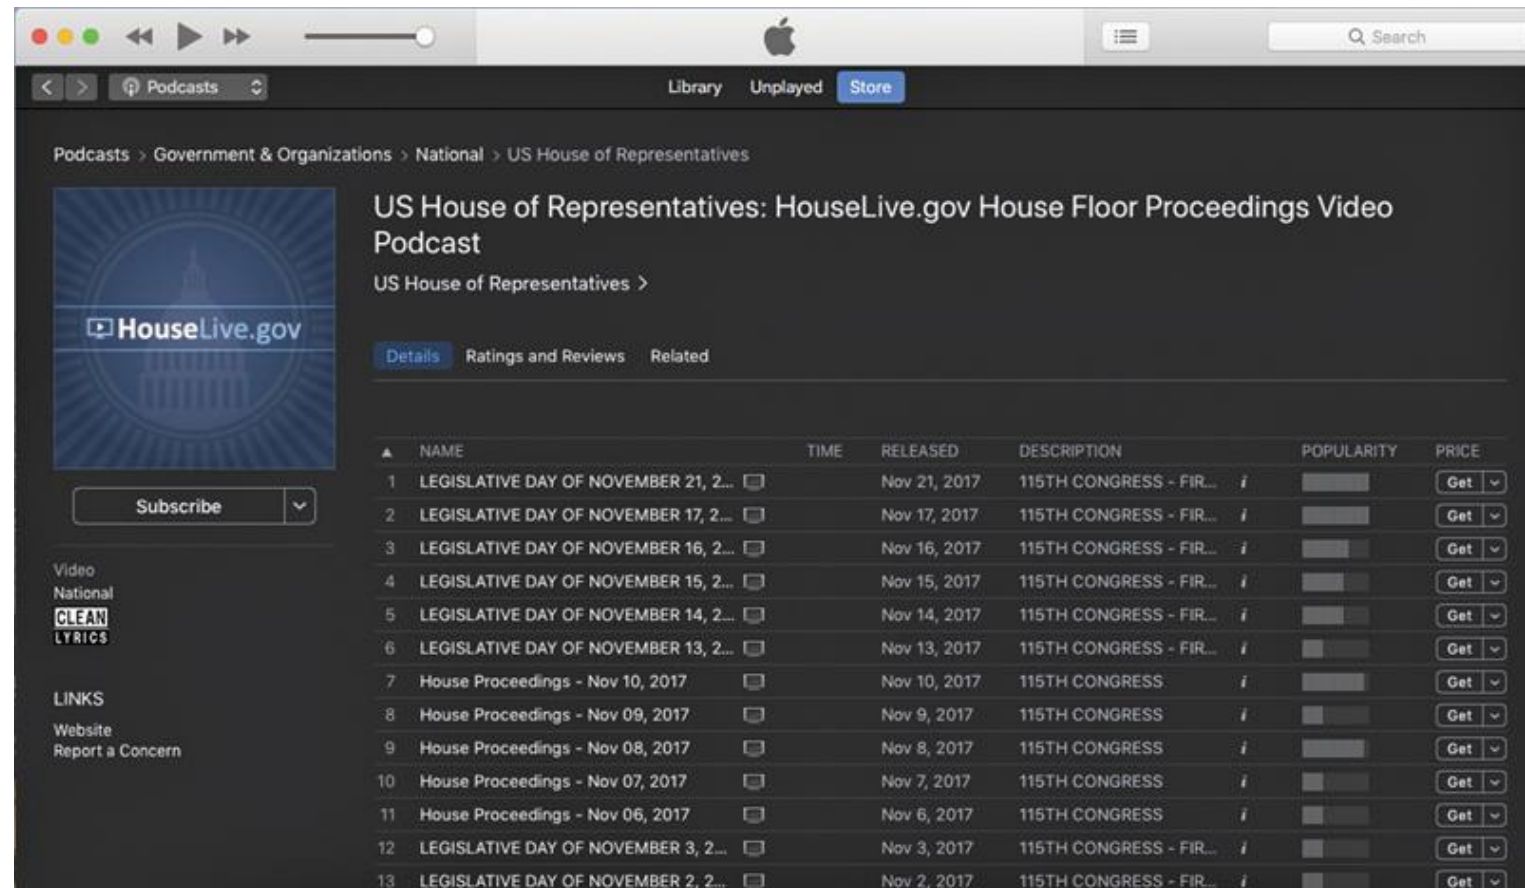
Search

Podcasts

Library Unplayed Store

Podcasts > Government & Organizations > National > US House of Representatives

HouseLive.gov

US House of Representatives: HouseLive.gov House Floor Proceedings Video Podcast

US House of Representatives >

Details Ratings and Reviews Related

Subscribe

Video
National
CLEAN
LYRICS

LINKS
Website
Report a Concern

| ▲ | NAME | TIME | RELEASED | DESCRIPTION | | POPULARITY | PRICE |
|---|---|---|---|---|---|---|---|
| 1 | LEGISLATIVE DAY OF NOVEMBER 21, 2... | | Nov 21, 2017 | 115TH CONGRESS - FIR... | i | | Get |
| 2 | LEGISLATIVE DAY OF NOVEMBER 17, 2... | | Nov 17, 2017 | 115TH CONGRESS - FIR... | i | | Get |
| 3 | LEGISLATIVE DAY OF NOVEMBER 16, 2... | | Nov 16, 2017 | 115TH CONGRESS - FIR... | i | | Get |
| 4 | LEGISLATIVE DAY OF NOVEMBER 15, 2... | | Nov 15, 2017 | 115TH CONGRESS - FIR... | i | | Get |
| 5 | LEGISLATIVE DAY OF NOVEMBER 14, 2... | | Nov 14, 2017 | 115TH CONGRESS - FIR... | i | | Get |
| 6 | LEGISLATIVE DAY OF NOVEMBER 13, 2... | | Nov 13, 2017 | 115TH CONGRESS - FIR... | i | | Get |
| 7 | House Proceedings - Nov 10, 2017 | | Nov 10, 2017 | 115TH CONGRESS | i | | Get |
| 8 | House Proceedings - Nov 09, 2017 | | Nov 9, 2017 | 115TH CONGRESS | i | | Get |
| 9 | House Proceedings - Nov 08, 2017 | | Nov 8, 2017 | 115TH CONGRESS | i | | Get |
| 10 | House Proceedings - Nov 07, 2017 | | Nov 7, 2017 | 115TH CONGRESS | i | | Get |
| 11 | House Proceedings - Nov 06, 2017 | | Nov 6, 2017 | 115TH CONGRESS | i | | Get |
| 12 | LEGISLATIVE DAY OF NOVEMBER 3, 2... | | Nov 3, 2017 | 115TH CONGRESS - FIR... | i | | Get |
| 13 | LEGISLATIVE DAY OF NOVEMBER 2, 2... | | Nov 2, 2017 | 115TH CONGRESS - FIR... | i | | Get |